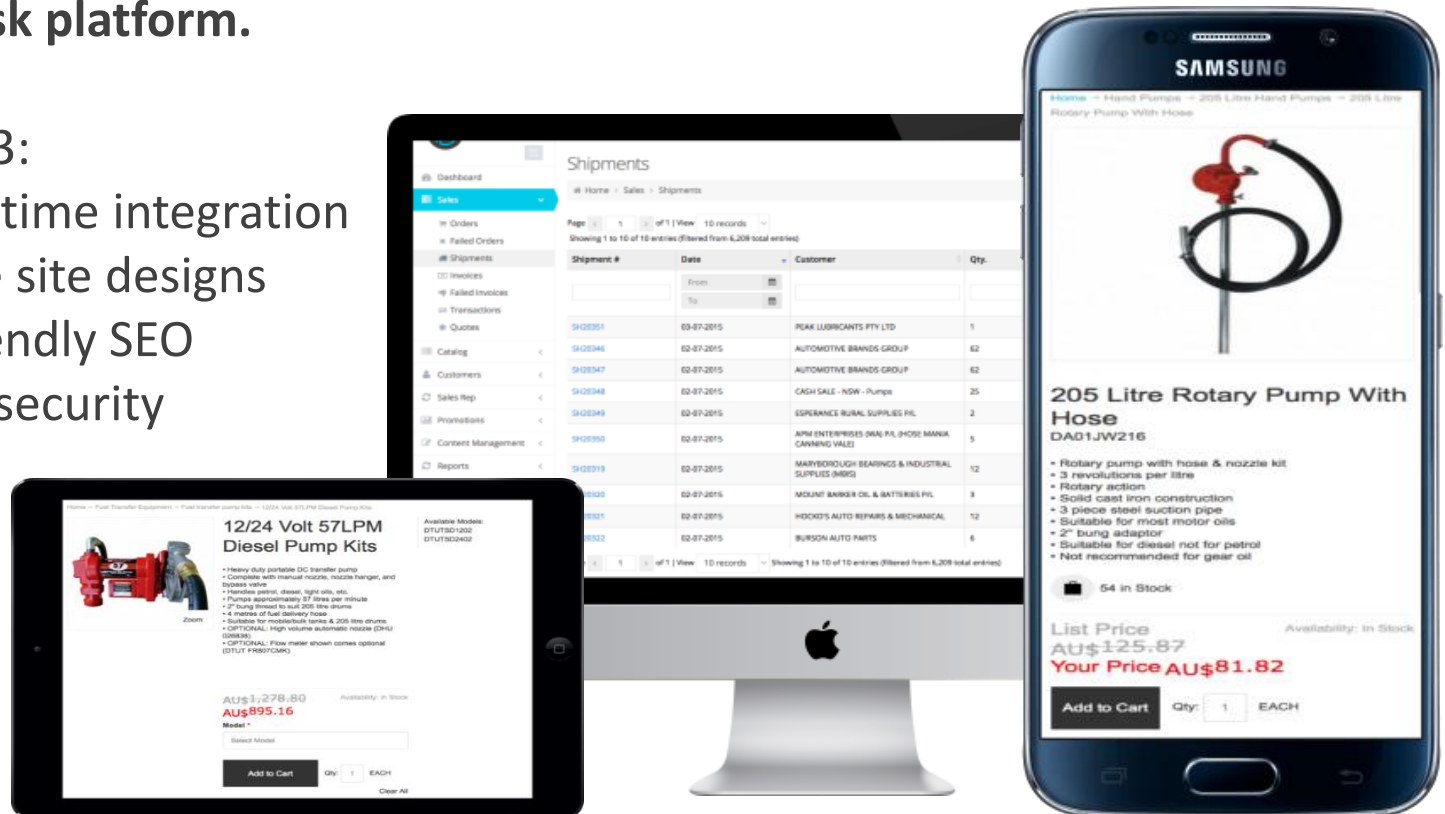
sk platform.

3:
time integration
site designs
endly SEO
security

Dashboard
Sales
Orders
Failed Orders
Shipments
Invoices
Failed Invoices
Transactions
Quotes
Catalog
Customers
Sales Rep
Promotions
Content Management
Reports

Shipments
Home > Sales > Shipments

Page 1 of 1 | View 10 records
Showing 1 to 10 of 10 entries (filtered from 6,209 total entries)

| Shipment # | Date | Customer | Qty. |
|---|---|---|---|
| | From To | | |
| SH28351 | 03-07-2015 | PEAK LUBRICANTS PTY LTD | 1 |
| SH28346 | 02-07-2015 | AUTOMOTIVE BRANDS GROUP | 62 |
| SH28347 | 02-07-2015 | AUTOMOTIVE BRANDS GROUP | 62 |
| SH28348 | 02-07-2015 | CASH SALE - NSW - Pumps | 25 |
| SH28349 | 02-07-2015 | ESPERANCE RURAL SUPPLIES P/L | 2 |
| SH28350 | 02-07-2015 | APM ENTERPRISES (WA) P/L (HOSE MANIA CANNING VALE) | 5 |
| SH28319 | 02-07-2015 | MARYBOROUGH BEARINGS & INDUSTRIAL SUPPLIES (MBIS) | 12 |
| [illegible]28320 | 02-07-2015 | MOUNT BARKER OIL & BATTERIES P/L | 3 |
| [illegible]28321 | 02-07-2015 | HOCKO'S AUTO REPAIRS & MECHANICAL | 12 |
| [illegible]28322 | 02-07-2015 | BURSON AUTO PARTS | 6 |

1 of 1 | View 10 records Showing 1 to 10 of 10 entries (filtered from 6,209 total entries)

Home → Fuel Transfer Equipment → Fuel transfer pump kits → 12/24 Volt 57LPM Diesel Pump Kits
Zoom
12/24 Volt 57LPM Diesel Pump Kits
Available Models: DTUTSD1202 DTUTSD2402
• Heavy duty portable DC transfer pump
• Complete with manual nozzle, nozzle hanger, and bypass valve
• Handles petrol, diesel, light oils, etc.
• Pumps approximately 57 litres per minute
• 2" bung thread to suit 205 litre drums
• 4 metres of fuel delivery hose
• Suitable for mobile/bulk tanks & 205 litre drums
• OPTIONAL: High volume automatic nozzle (DHU (26838)
• OPTIONAL: Flow meter shown comes optional (DTUT FR807CMK)
AU$1,278.80 Availability: In Stock
AU$895.16
Model *
Select Model
Add to Cart Qty: 1 EACH
Clear All

SAMSUNG
Home → Hand Pumps → 205 Litre Hand Pumps → 205 Litre Rotary Pump With Hose
205 Litre Rotary Pump With Hose
DA01JW216
• Rotary pump with hose & nozzle kit
• 3 revolutions per litre
• Rotary action
• Solid cast iron construction
• 3 piece steel suction pipe
• Suitable for most motor oils
• 2" bung adaptor
• Suitable for diesel not for petrol
• Not recommended for gear oil
54 in Stock
List Price Availability: In Stock
AU$125.87
Your Price AU$81.82
Add to Cart Qty: 1 EACH